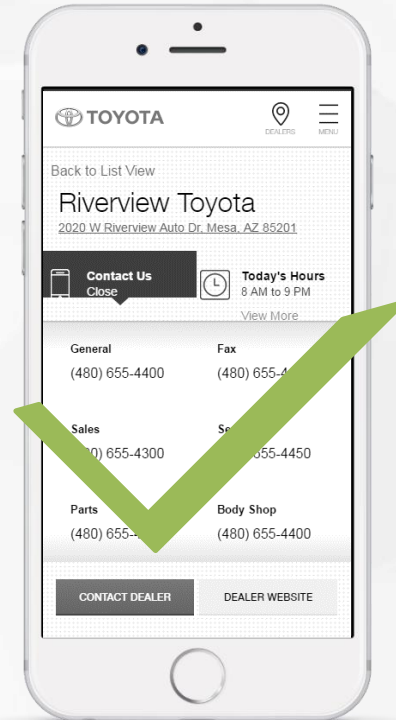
TOYOTA

DEALERS MENU

Back to List View

Riverview Toyota

2020 W Riverview Auto Dr, Mesa, AZ 85201

Contact Us
Close

Today's Hours
8 AM to 9 PM
View More

General
(480) 655-4400

Fax
(480) 655-4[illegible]

Sales
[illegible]0) 655-4300

Se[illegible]
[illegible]655-4450

Parts
(480) 655-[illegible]

Body Shop
(480) 655-4400

CONTACT DEALER

DEALER WEBSITE